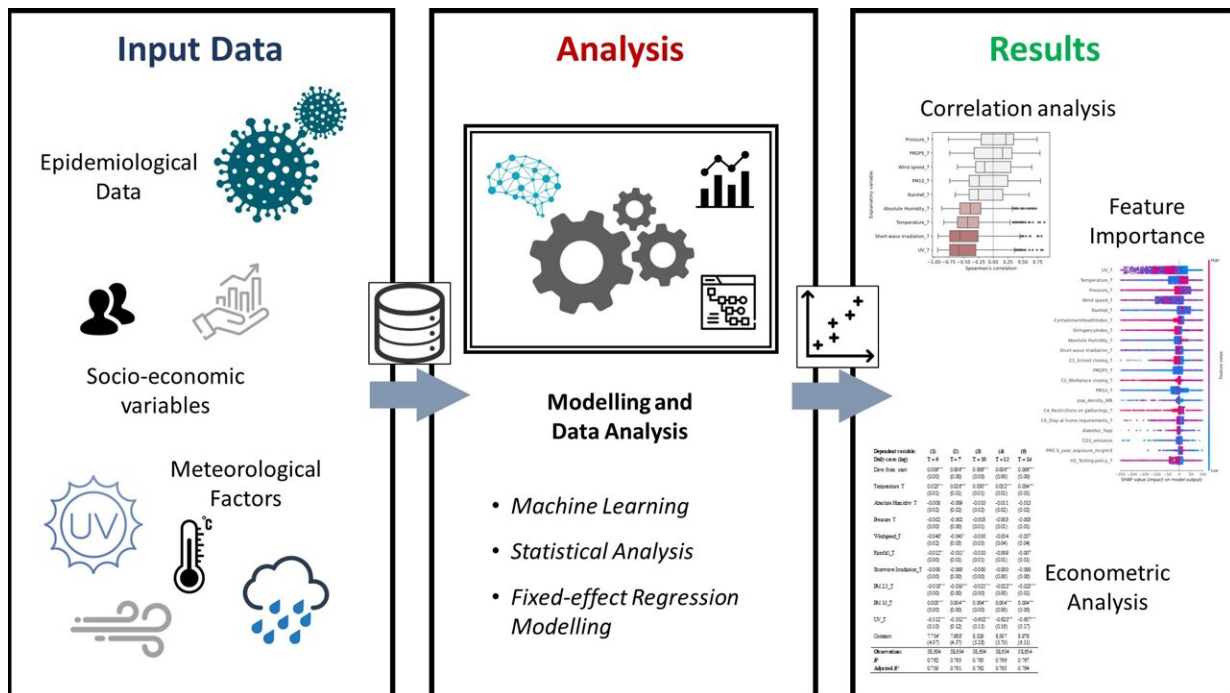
Input Data

Epidemiological Data

Socio-economic variables

Meteorological Factors

UV

°C

Analysis

Modelling and Data Analysis

• Machine Learning

• Statistical Analysis

• Fixed-effect Regression Modelling

Results

Correlation analysis

Pressure_7
PM2P5_7
Wind speed_7
PM10_7
Rainfall_7
Absolute Humidity_7
Temperature_7
Short-wave irradiation_7
UV_7

Explanatory variable

Spearman's correlation

Feature Importance

UV_7
Temperature_7
Pressure_7
Wind speed_7
Rainfall_7
ComplementHealthIndex_7
StringencyIndex_7
Absolute Humidity_7
Short wave irradiation_7
C1_School closing_7
PM2P5_7
C2_Workplace closing_7
PM10_7
pop_density_km
C4_Restrictions on gatherings_7
C6_Stay at home requirements_7
diabetes_prev
CO2_emission
PM2.5_year_exposure_mcg/m3
H2_Testing policy_7

SHAP value (impact on model output)

High
Feature value
Low

Econometric Analysis

Dependent variable: Daily cases (log)
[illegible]